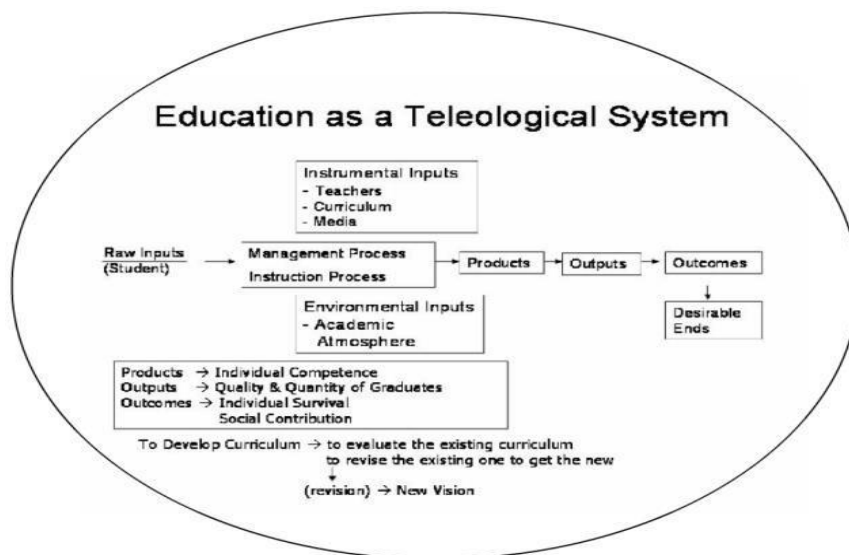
Education as a Teleological System

Instrumental Inputs
- Teachers
- Curriculum
- Media

Raw Inputs (Student) → Management Process
Instruction Process → Products → Outputs → Outcomes

Desirable Ends

Environmental Inputs
- Academic Atmosphere

Products → Individual Competence
Outputs → Quality & Quantity of Graduetes
Outcomes → Individual Survival
Social Contribution

To Develop Curriculum → to evaluate the existing curriculum
to revise the existing one to get the new
(revision) → New Vision